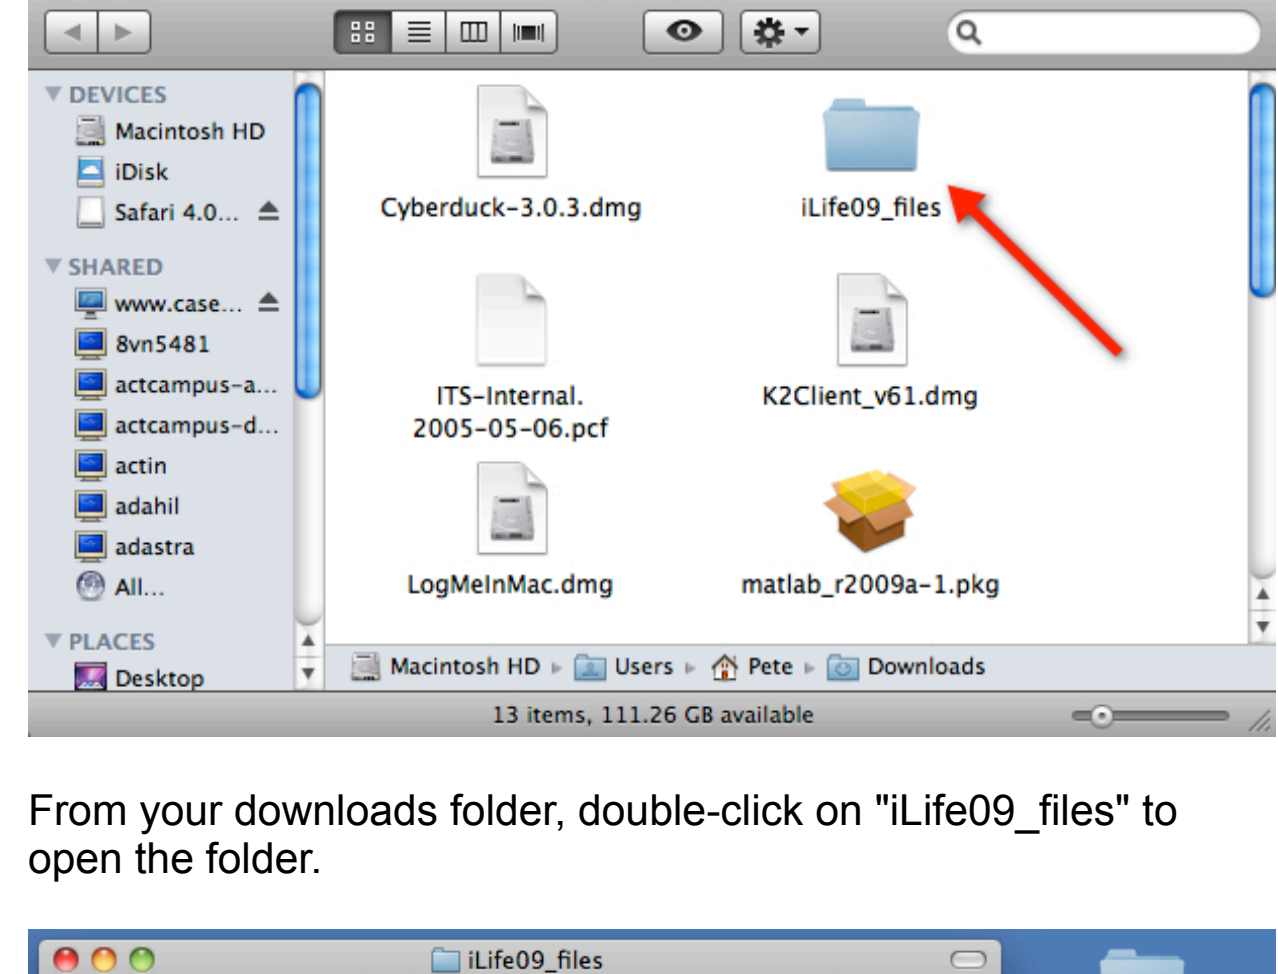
DEVICES
Macintosh HD
iDisk
Safari 4.0...
SHARED
www.case...
8vn5481
actcampus-a...
actcampus-d...
actin
adahil
adastra
All...
PLACES
Desktop

Cyberduck-3.0.3.dmg
iLife09_files
ITS-Internal. 2005-05-06.pcf
K2Client_v61.dmg
LogMeInMac.dmg
matlab_r2009a-1.pkg

Macintosh HD ▸ Users ▸ Pete ▸ Downloads
13 items, 111.26 GB available

From your downloads folder, double-click on "iLife09_files" to open the folder.

iLife09_files